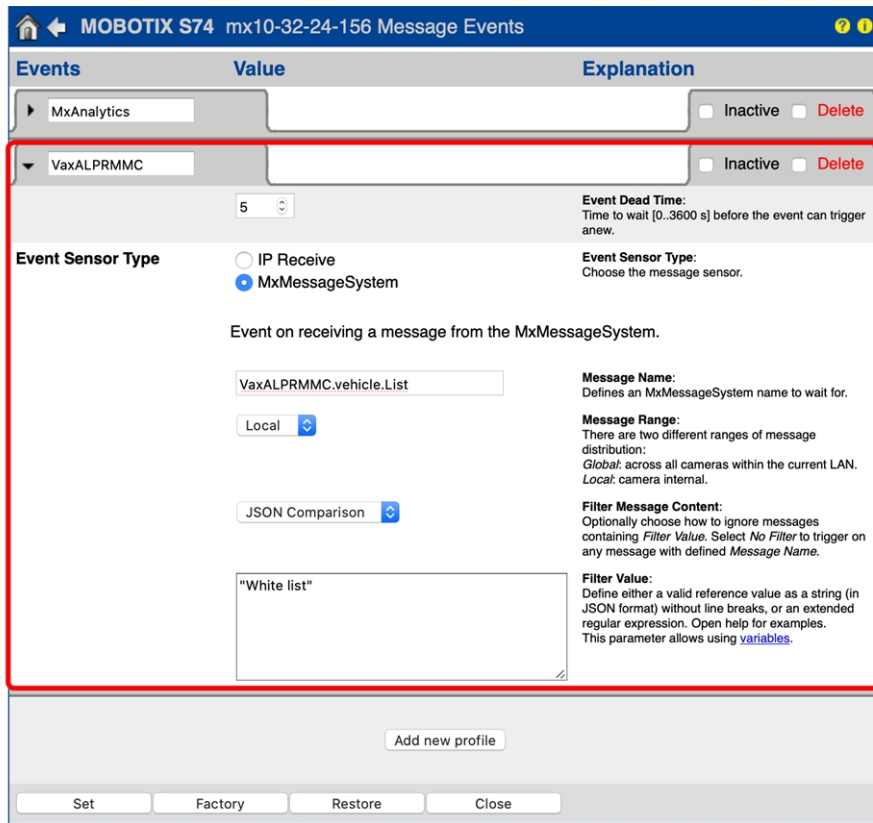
MOBOTIX S74 mx10-32-24-156 Message Events

| Events | Value | Explanation |
|---|---|---|
| MxAnalytics | | Inactive Delete |
| VaxALPRMMC | | Inactive Delete |
| | 5 | **Event Dead Time**: Time to wait [0..3600 s] before the event can trigger anew. |
| **Event Sensor Type** | IP Receive / MxMessageSystem | **Event Sensor Type**: Choose the message sensor. |

Event on receiving a message from the MxMessageSystem.

| Value | Explanation |
|---|---|
| VaxALPRMMC.vehicle.List | **Message Name**: Defines an MxMessageSystem name to wait for. |
| Local | **Message Range**: There are two different ranges of message distribution: *Global*: across all cameras within the current LAN. *Local*: camera internal. |
| JSON Comparison | **Filter Message Content**: Optionally choose how to ignore messages containing *Filter Value*. Select *No Filter* to trigger on any message with defined *Message Name*. |
| "White list" | **Filter Value**: Define either a valid reference value as a string (in JSON format) without line breaks, or an extended regular expression. Open help for examples. This parameter allows using variables. |

Add new profile

Set Factory Restore Close